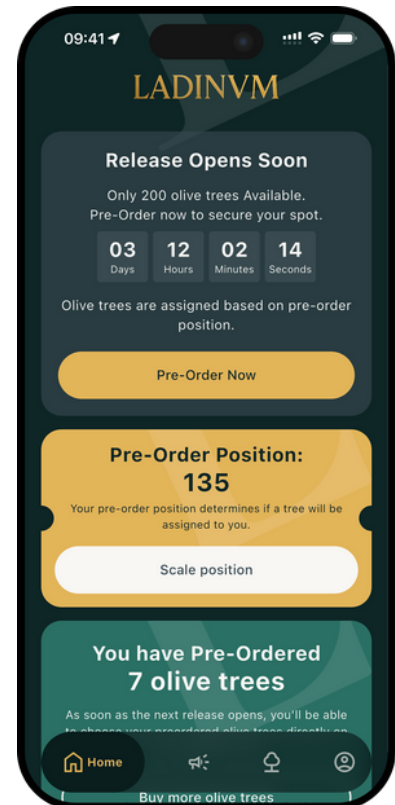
09:41

LADINVM

Release Opens Soon

Only 200 olive trees Available.
Pre-Order now to secure your spot.

| 03 | 12 | 02 | 14 |
|---|---|---|---|
| Days | Hours | Minutes | Seconds |

Olive trees are assigned based on pre-order position.

Pre-Order Now

Pre-Order Position:
135

Your pre-order position determines if a tree will be assigned to you.

Scale position

You have Pre-Ordered
7 olive trees

As soon as the next release opens, you'll be able to choose your preordered olive trees directly on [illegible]

Buy more olive trees

Home